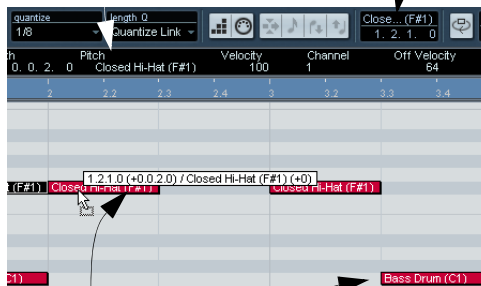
quantize
1/8
length Q
Quantize Link
Close... (F#1)
1. 2. 1. 0
th
0. 0. 2. 0
Pitch
Closed Hi-Hat (F#1)
Velocity
100
Channel
1
Off Velocity
64
2
2.2
2.3
2.4
3
3.2
3.3
3.4
t (F#1)
Closed Hi-Hat (F#1)
1.2.1.0 (+0.0.2.0) / Closed Hi-Hat (F#1) (+0)
Closed Hi-Hat
C1)
Bass Drum (C1)